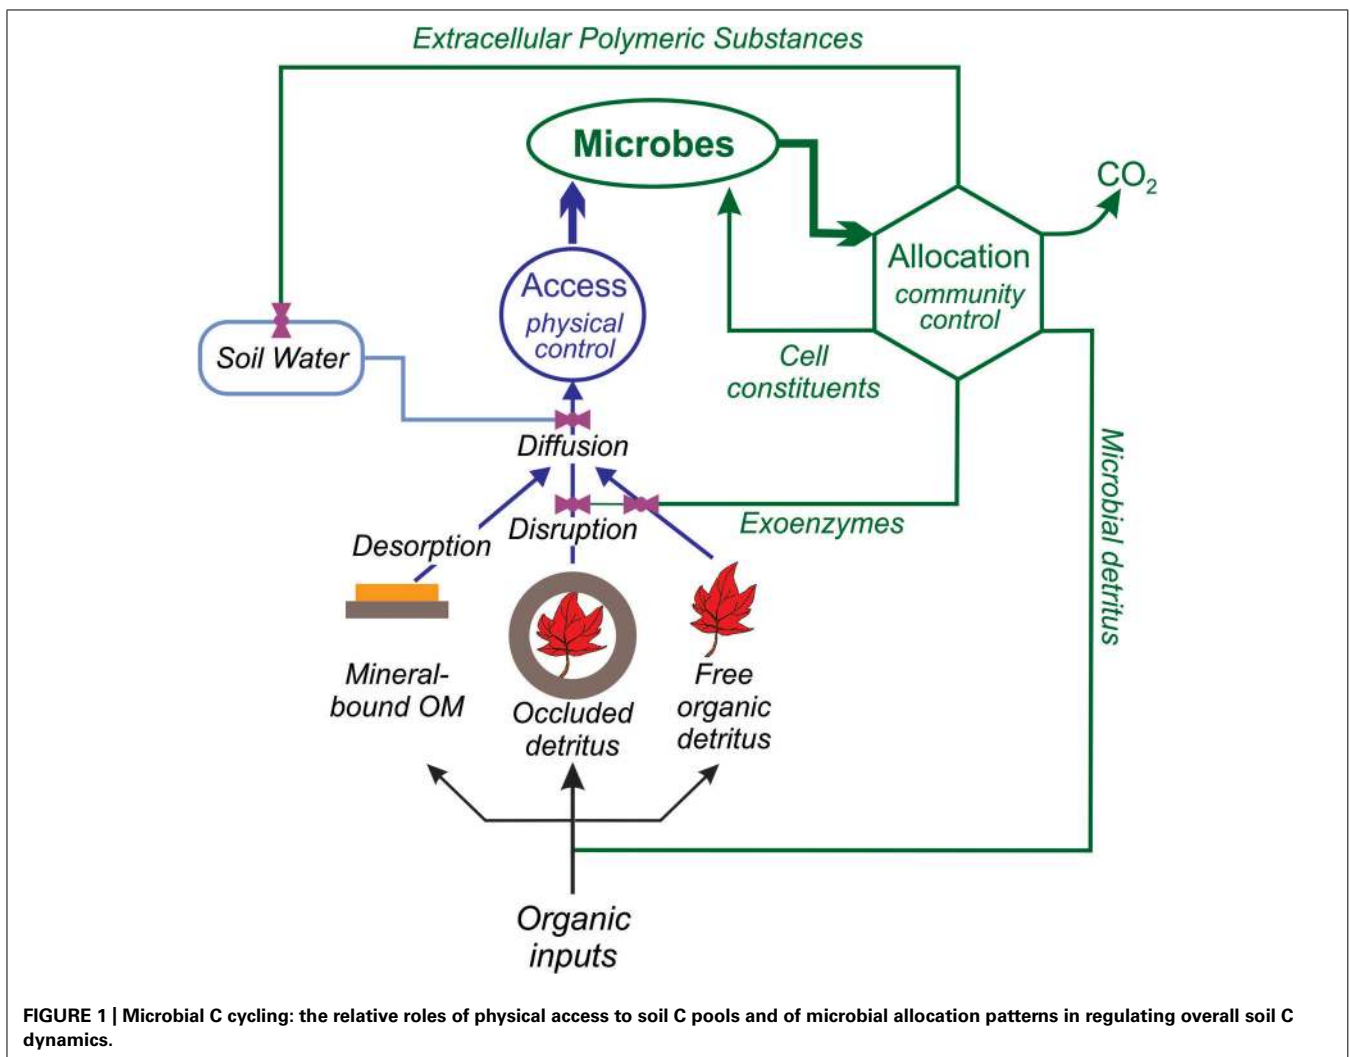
Extracellular Polymeric Substances

Microbes

$CO_2$

Allocation
community control

Access
physical control

Soil Water

Cell constituents

Diffusion

Disruption

Desorption

Exoenzymes

Microbial detritus

Mineral-bound OM

Occluded detritus

Free organic detritus

Organic inputs

**FIGURE 1 | Microbial C cycling: the relative roles of physical access to soil C pools and of microbial allocation patterns in regulating overall soil C dynamics.**